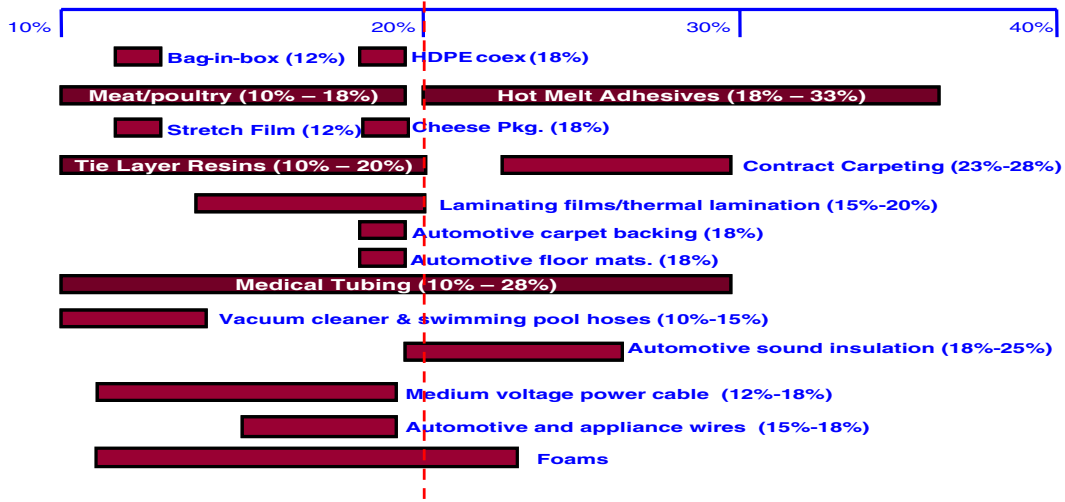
10%
20%
30%
40%

Bag-in-box (12%)
HDPE coex (18%)
Meat/poultry (10% – 18%)
Hot Melt Adhesives (18% – 33%)
Stretch Film (12%)
Cheese Pkg. (18%)
Tie Layer Resins (10% – 20%)
Contract Carpeting (23%-28%)
Laminating films/thermal lamination (15%-20%)
Automotive carpet backing (18%)
Automotive floor mats. (18%)
Medical Tubing (10% – 28%)
Vacuum cleaner & swimming pool hoses (10%-15%)
Automotive sound insulation (18%-25%)
Medium voltage power cable (12%-18%)
Automotive and appliance wires (15%-18%)
Foams